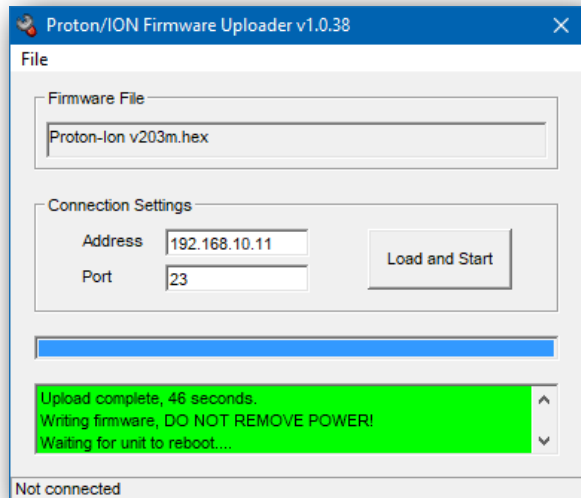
Proton/ION Firmware Uploader v1.0.38

File

Firmware File

Proton-Ion v203m.hex

Connection Settings

Address 192.168.10.11

Port 23

Load and Start

Upload complete, 46 seconds.
Writing firmware, DO NOT REMOVE POWER!
Waiting for unit to reboot....

Not connected